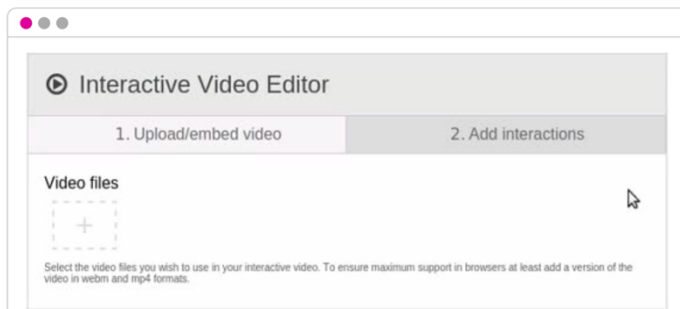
Interactive Video Editor

1. Upload/embed video

2. Add interactions

Video files

+

Select the video files you wish to use in your interactive video. To ensure maximum support in browsers at least add a version of the video in webm and mp4 formats.